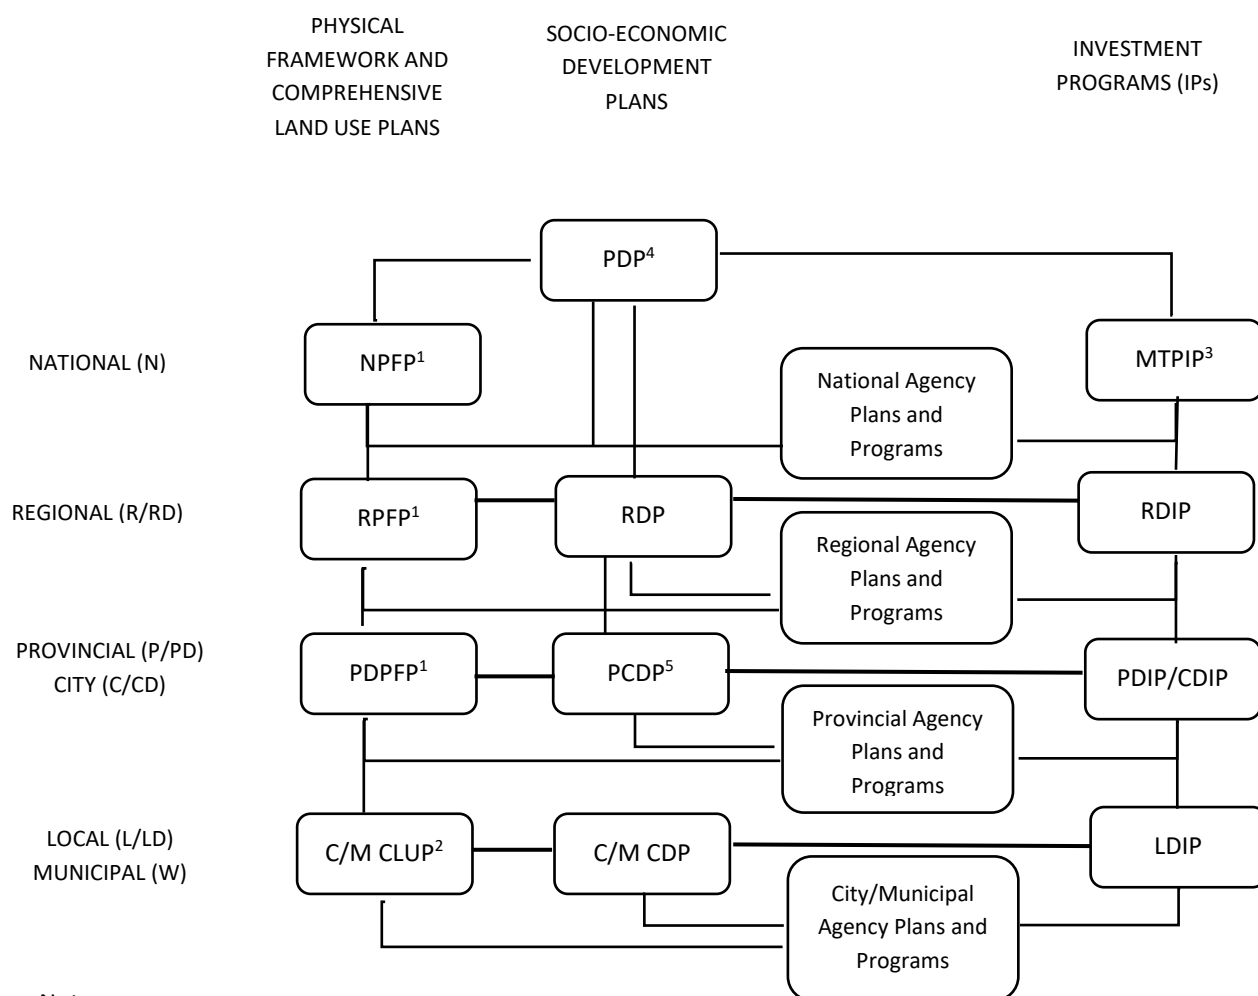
PHYSICAL FRAMEWORK AND COMPREHENSIVE LAND USE PLANS

SOCIO-ECONOMIC DEVELOPMENT PLANS

INVESTMENT PROGRAMS (IPs)

PDP$^4$

NATIONAL (N)

NPFP$^1$

National Agency Plans and Programs

MTPIP$^3$

REGIONAL (R/RD)

RPFP$^1$

RDP

RDIP

Regional Agency Plans and Programs

PROVINCIAL (P/PD)
CITY (C/CD)

PDPFP$^1$

PCDP$^5$

PDIP/CDIP

Provincial Agency Plans and Programs

LOCAL (L/LD)
MUNICIPAL (W)

C/M CLUP$^2$

C/M CDP

LDIP

City/Municipal Agency Plans and Programs

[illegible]